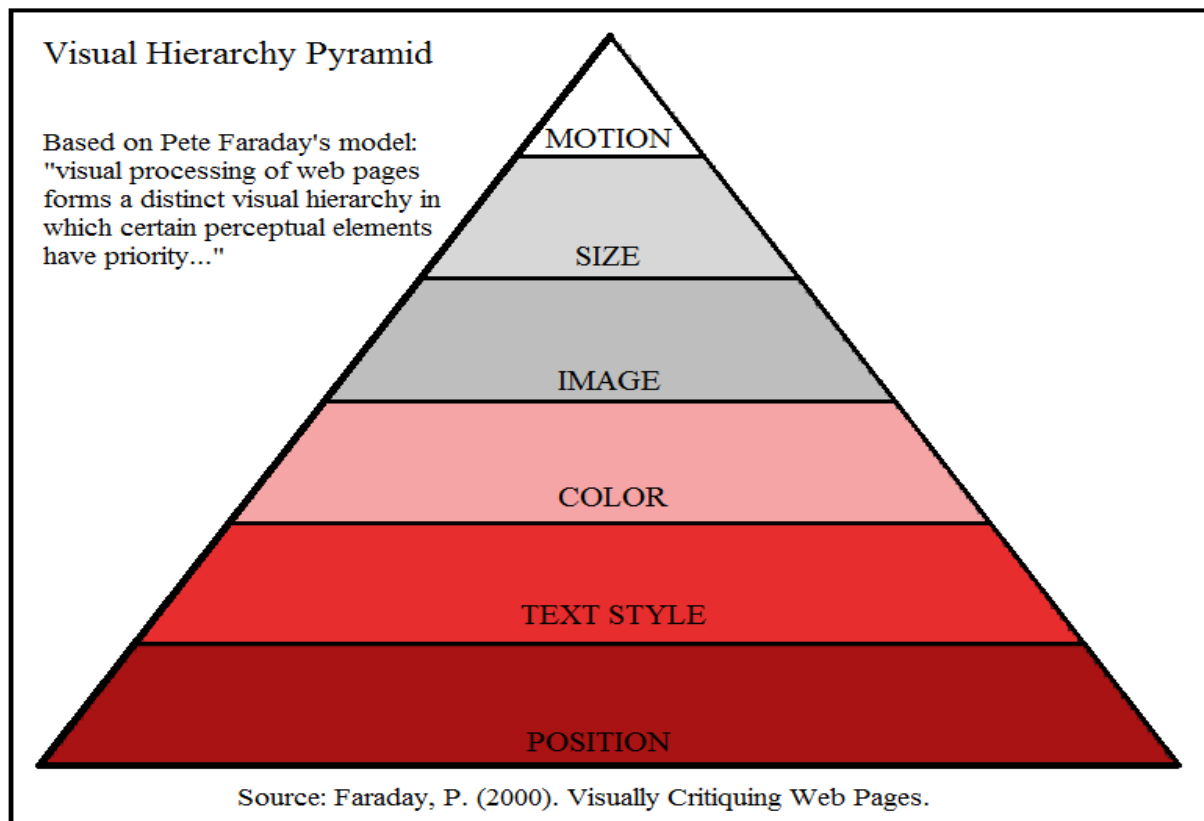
Visual Hierarchy Pyramid

Based on Pete Faraday's model: "visual processing of web pages forms a distinct visual hierarchy in which certain perceptual elements have priority..."

MOTION

SIZE

IMAGE

COLOR

TEXT STYLE

POSITION

Source: Faraday, P. (2000). Visually Critiquing Web Pages.